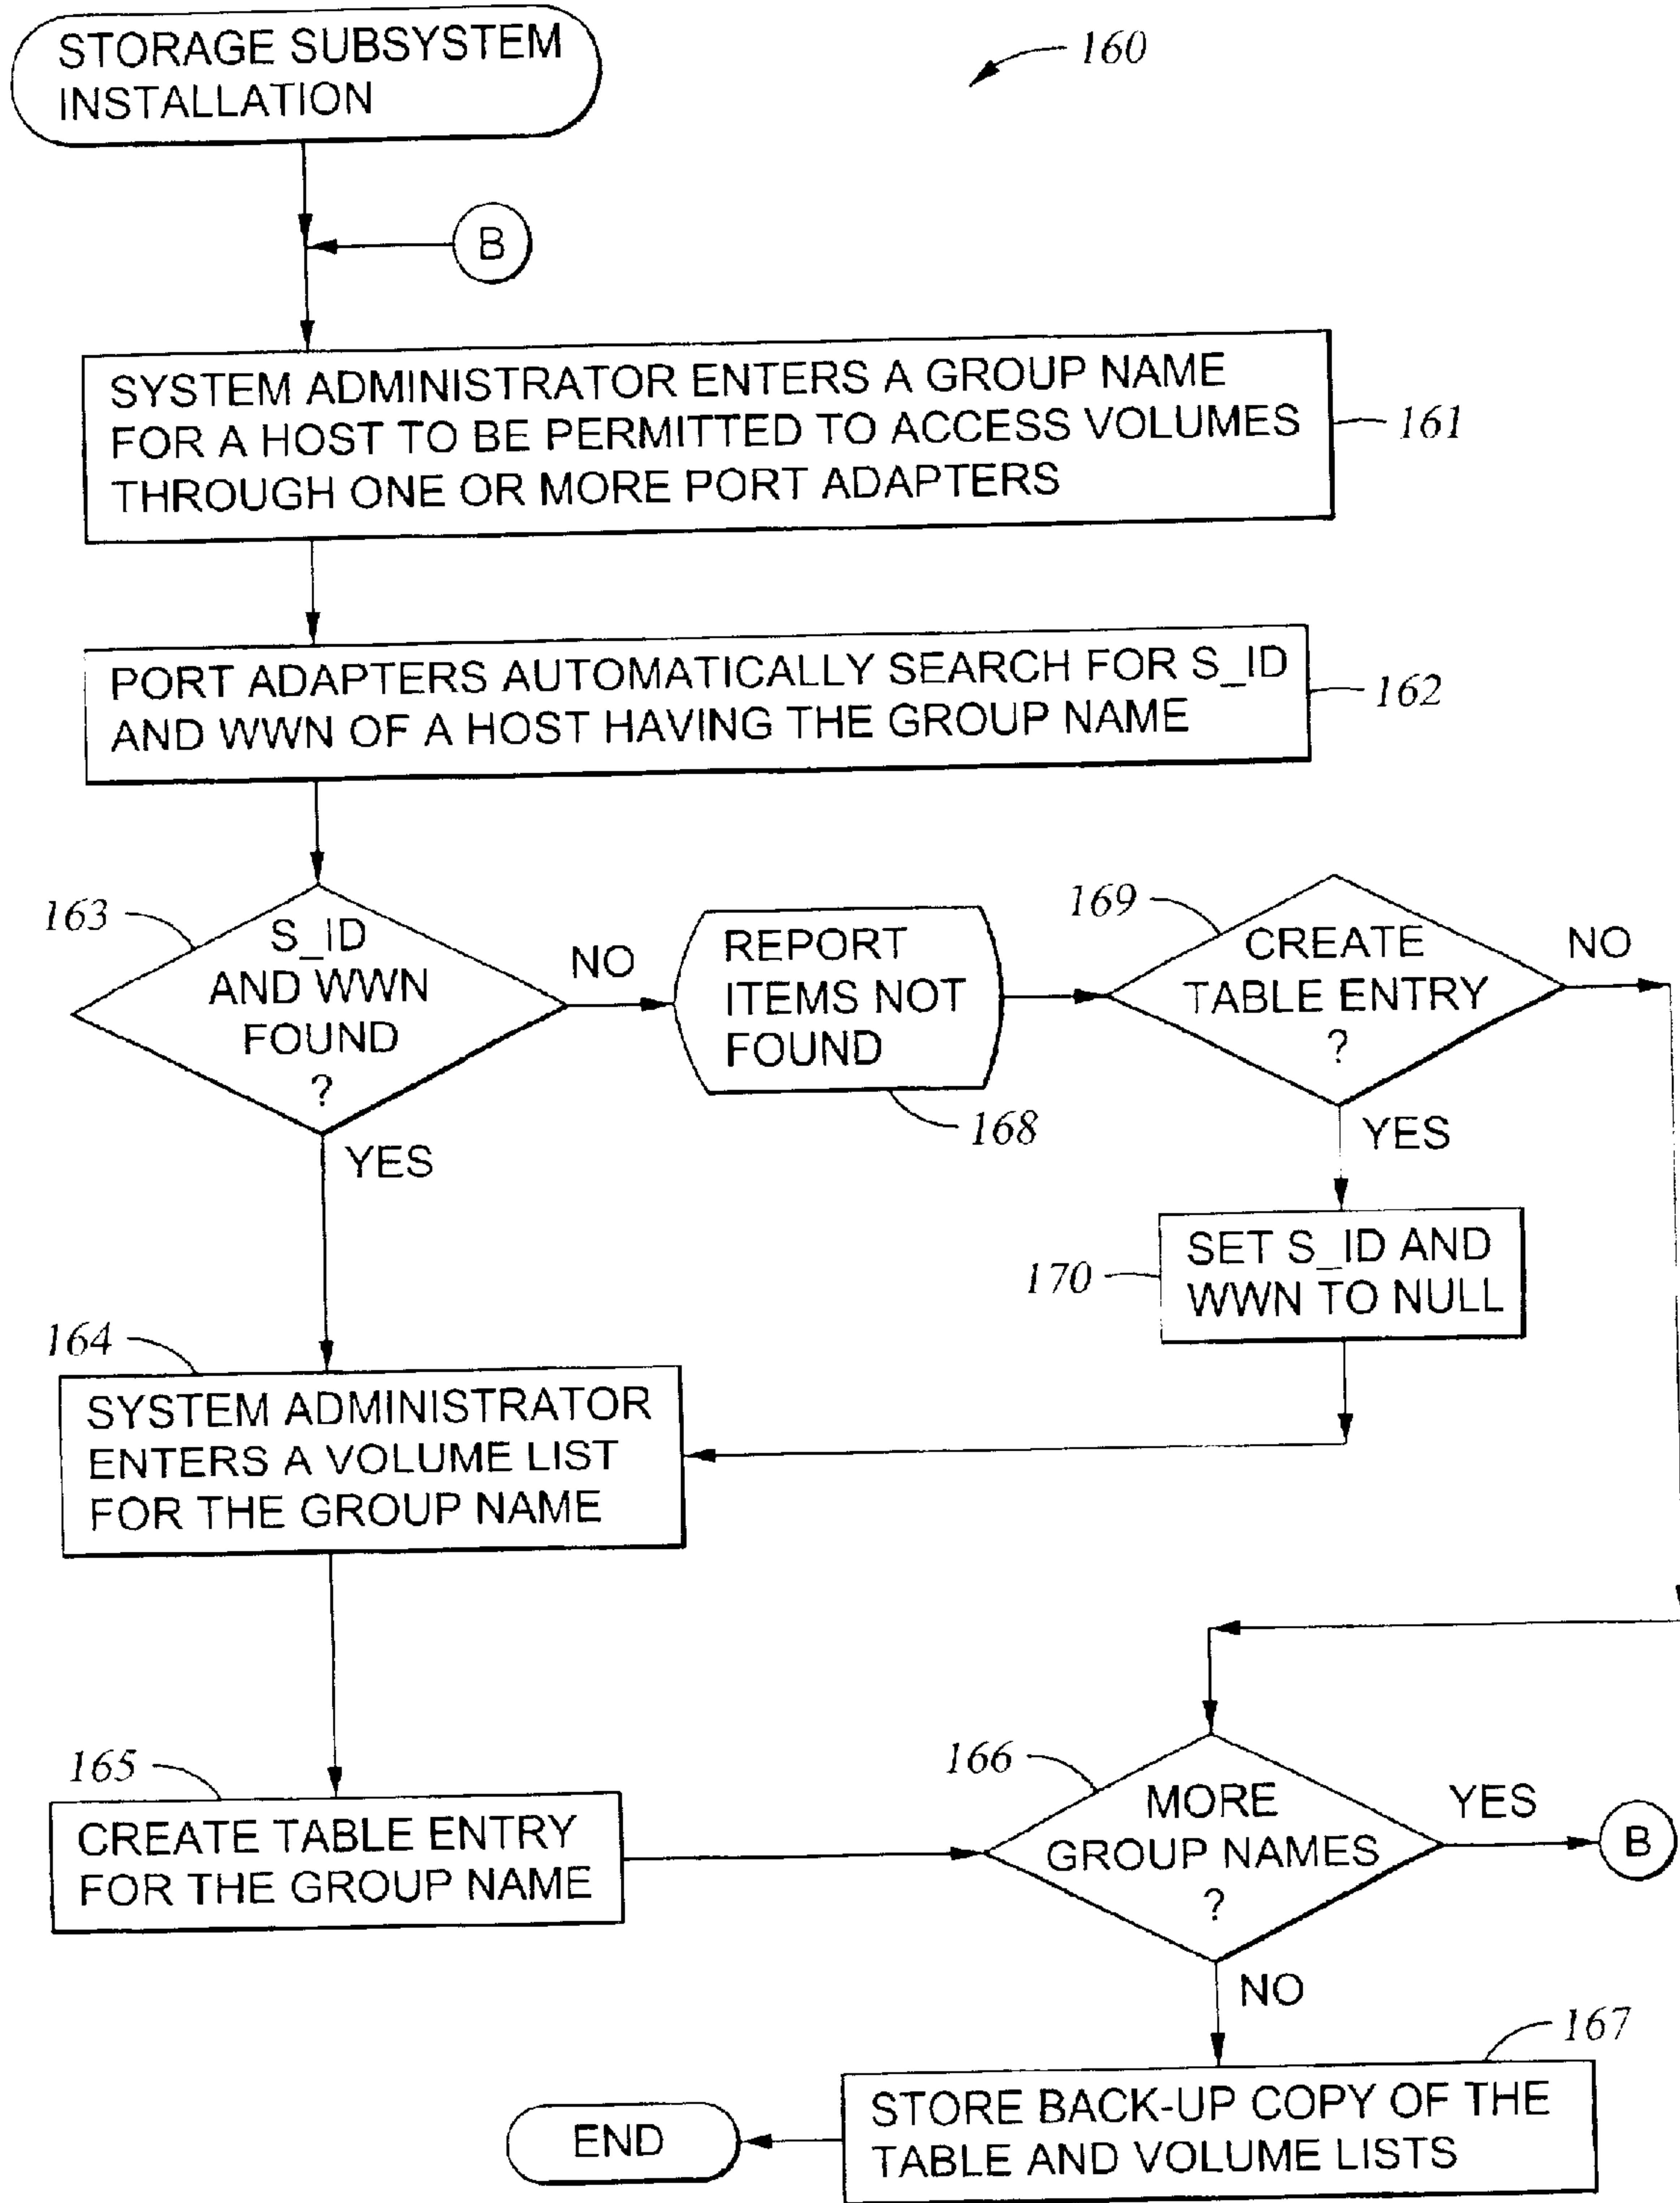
STORAGE SUBSYSTEM INSTALLATION

160

B

SYSTEM ADMINISTRATOR ENTERS A GROUP NAME FOR A HOST TO BE PERMITTED TO ACCESS VOLUMES THROUGH ONE OR MORE PORT ADAPTERS

161

PORT ADAPTERS AUTOMATICALLY SEARCH FOR S_ID AND WWN OF A HOST HAVING THE GROUP NAME

162

163

S_ID AND WWN FOUND ?

NO

REPORT ITEMS NOT FOUND

168

169

CREATE TABLE ENTRY ?

NO

YES

YES

170

SET S_ID AND WWN TO NULL

164

SYSTEM ADMINISTRATOR ENTERS A VOLUME LIST FOR THE GROUP NAME

165

CREATE TABLE ENTRY FOR THE GROUP NAME

166

MORE GROUP NAMES ?

YES

B

NO

167

END

STORE BACK-UP COPY OF THE TABLE AND VOLUME LISTS